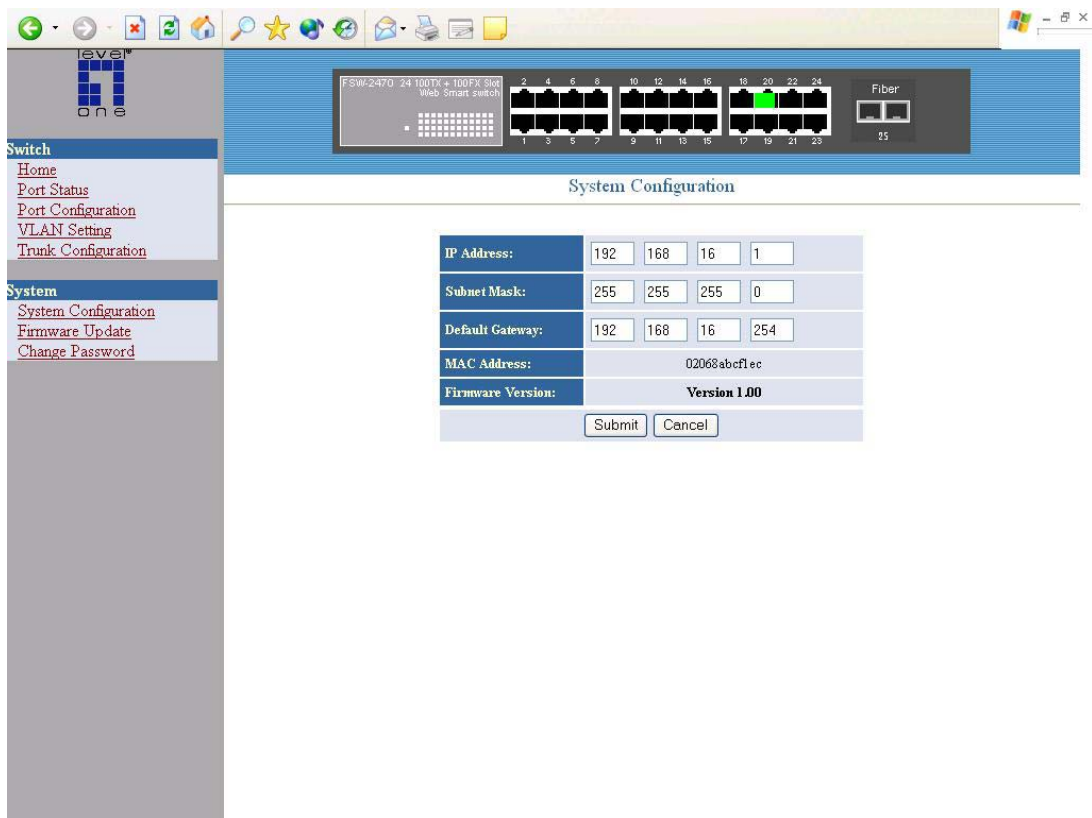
level one

Switch
Home
Port Status
Port Configuration
VLAN Setting
Trunk Configuration

System
System Configuration
Firmware Update
Change Password

FSW-2470 24 100TX + 100FX Slot Web Smart switch

2 4 6 8 10 12 14 16 18 20 22 24

1 3 5 7 9 11 13 15 17 19 21 23

Fiber

25

System Configuration

| IP Address: | 192 168 16 1 |
|---|---|
| Subnet Mask: | 255 255 255 0 |
| Default Gateway: | 192 168 16 254 |
| MAC Address: | 02068abcf1ec |
| Firmware Version: | Version 1.00 |

Submit Cancel